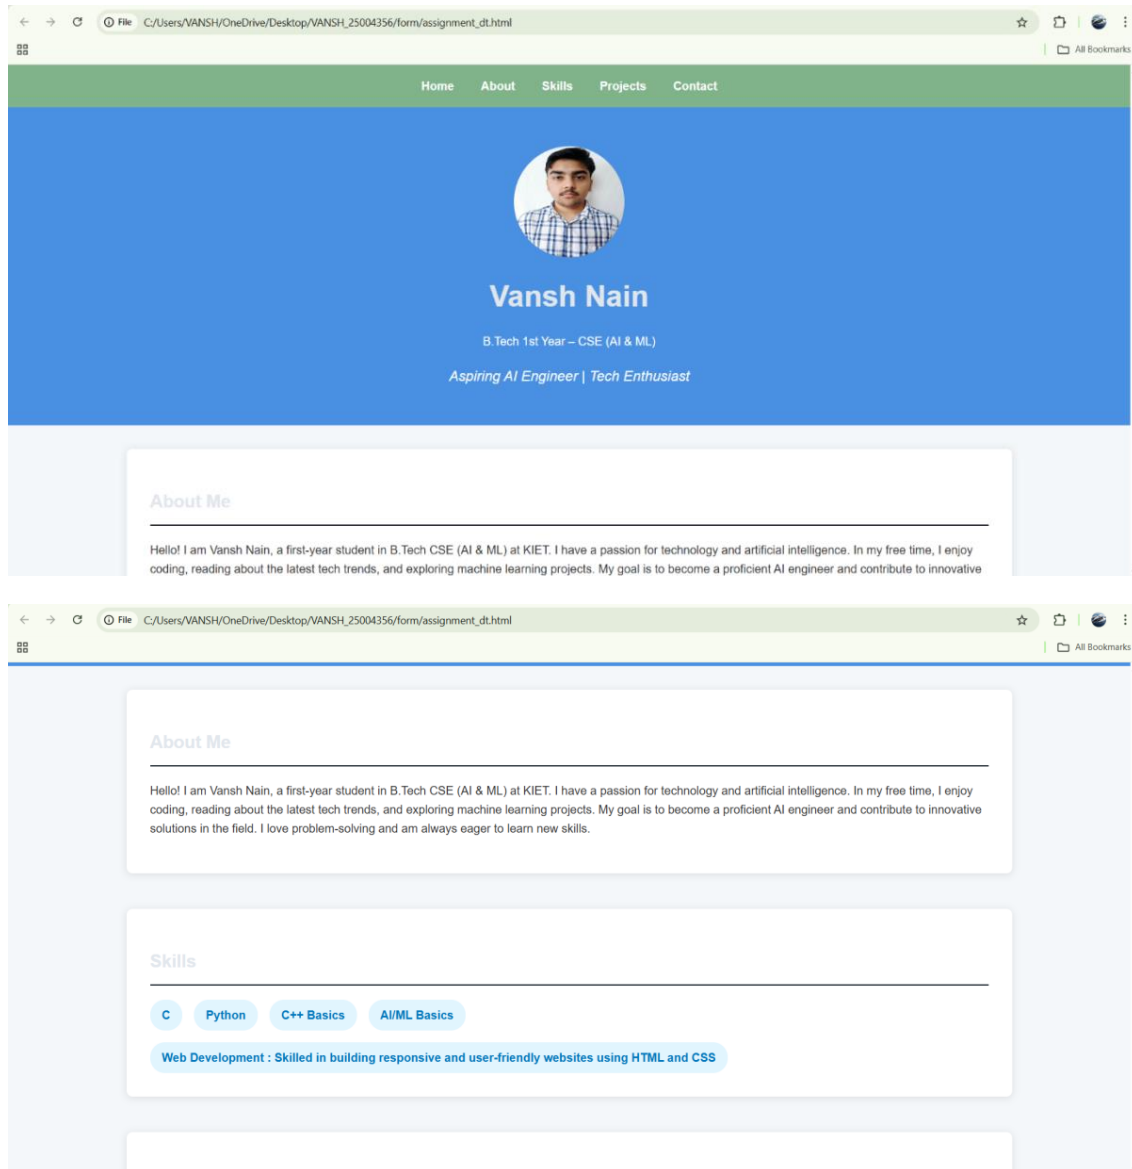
File C:/Users/VANSH/OneDrive/Desktop/VANSH_25004356/form/assignment_dt.html

All Bookmarks

Home About Skills Projects Contact

Vansh Nain

B.Tech 1st Year – CSE (AI & ML)

Aspiring AI Engineer | Tech Enthusiast

About Me

Hello! I am Vansh Nain, a first-year student in B.Tech CSE (AI & ML) at KIET. I have a passion for technology and artificial intelligence. In my free time, I enjoy coding, reading about the latest tech trends, and exploring machine learning projects. My goal is to become a proficient AI engineer and contribute to innovative

File C:/Users/VANSH/OneDrive/Desktop/VANSH_25004356/form/assignment_dt.html

All Bookmarks

About Me

Hello! I am Vansh Nain, a first-year student in B.Tech CSE (AI & ML) at KIET. I have a passion for technology and artificial intelligence. In my free time, I enjoy coding, reading about the latest tech trends, and exploring machine learning projects. My goal is to become a proficient AI engineer and contribute to innovative solutions in the field. I love problem-solving and am always eager to learn new skills.

Skills

C Python C++ Basics AI/ML Basics

Web Development : Skilled in building responsive and user-friendly websites using HTML and CSS